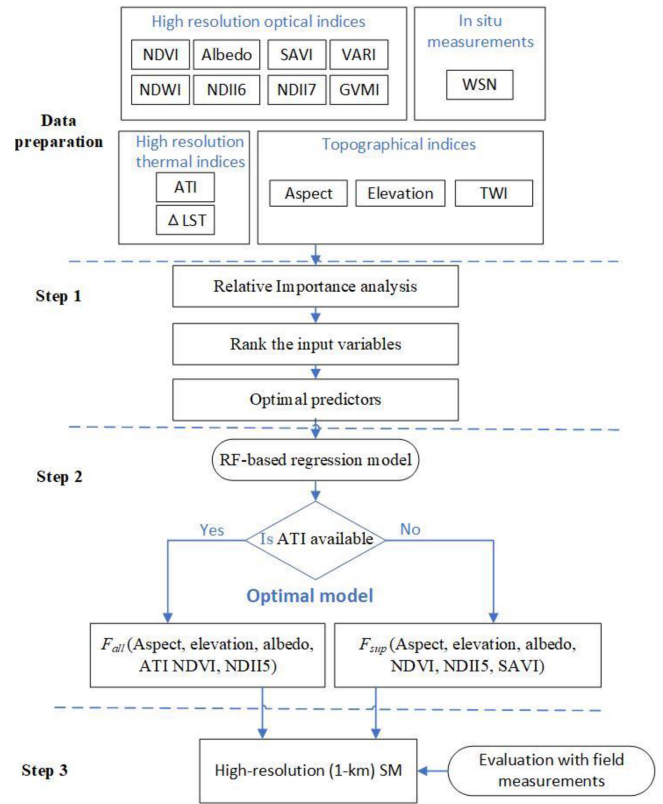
High resolution optical indices

NDVI Albedo SAVI VARI

NDWI NDII6 NDII7 GVMI

In situ measurements

WSN

Data preparation

High resolution thermal indices

ATI

$\Delta$ LST

Topographical indices

Aspect Elevation TWI

Step 1

Relative Importance analysis

Rank the input variables

Optimal predictors

Step 2

RF-based regression model

Yes

Is ATI available

No

Optimal model

$F_{all}$ (Aspect, elevation, albedo, ATI NDVI, NDII5)

$F_{sup}$ (Aspect, elevation, albedo, NDVI, NDII5, SAVI)

Step 3

High-resolution (1-km) SM

Evaluation with field measurements